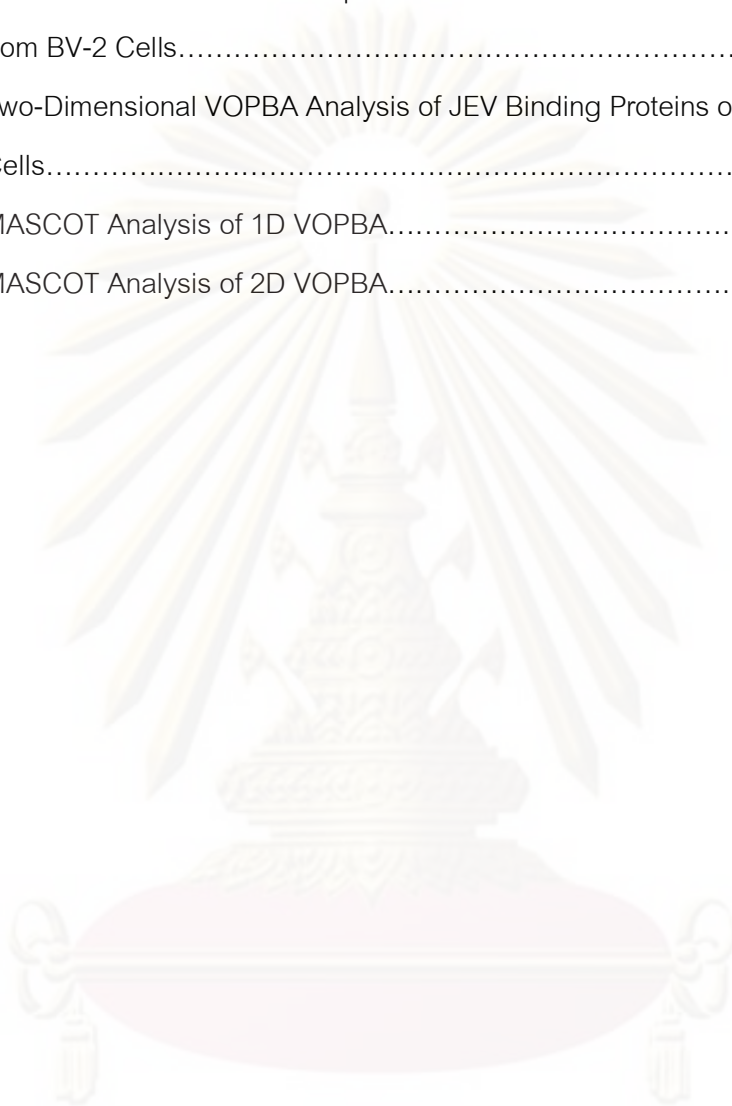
om BV-2 Cells……………………………………………

wo-Dimensional VOPBA Analysis of JEV Binding Proteins o

ells…………………………………………………………………

MASCOT Analysis of 1D VOPBA………………………………

MASCOT Analysis of 2D VOPBA………………………………